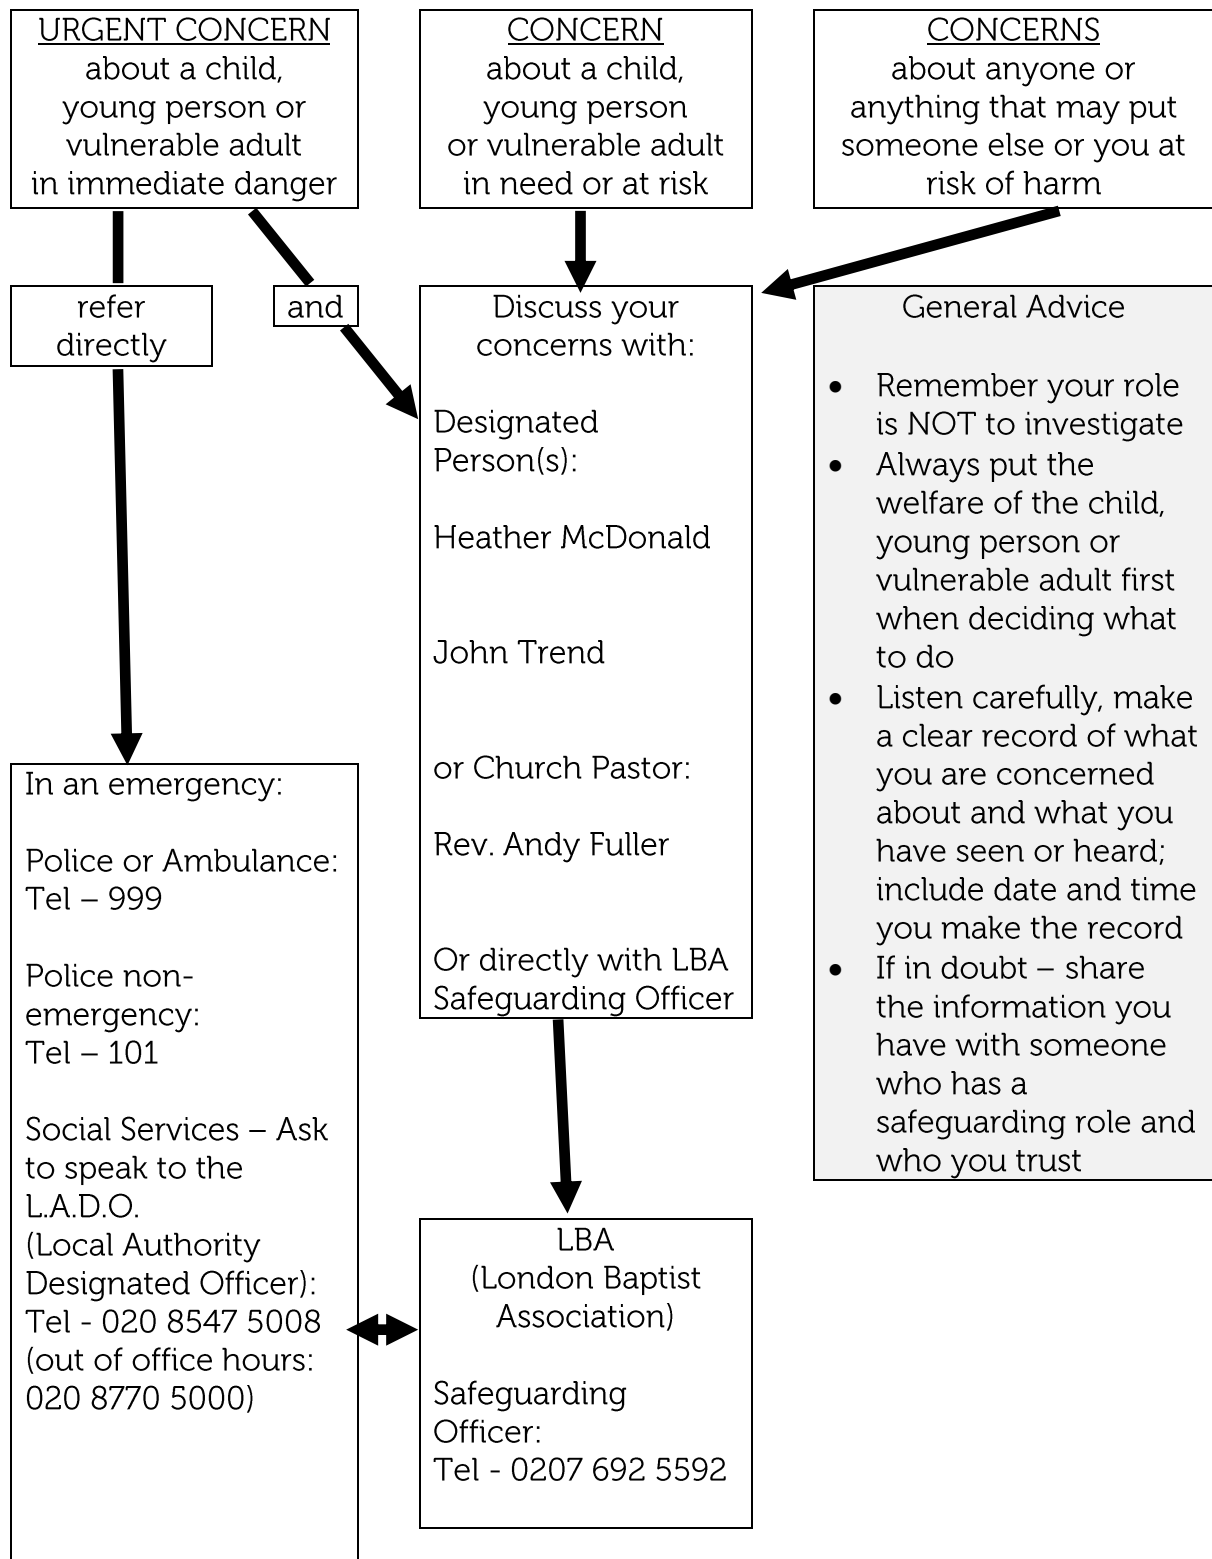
URGENT CONCERN
about a child, young person or vulnerable adult in immediate danger

CONCERN
about a child, young person or vulnerable adult in need or at risk

CONCERNS
about anyone or anything that may put someone else or you at risk of harm

refer directly

and

Discuss your concerns with:

Designated Person(s):

Heather McDonald

John Trend

or Church Pastor:

Rev. Andy Fuller

Or directly with LBA Safeguarding Officer

General Advice

- Remember your role is NOT to investigate
- Always put the welfare of the child, young person or vulnerable adult first when deciding what to do
- Listen carefully, make a clear record of what you are concerned about and what you have seen or heard; include date and time you make the record
- If in doubt – share the information you have with someone who has a safeguarding role and who you trust

In an emergency:

Police or Ambulance:
Tel – 999

Police non-emergency:
Tel – 101

Social Services – Ask to speak to the L.A.D.O.
(Local Authority Designated Officer):
Tel - 020 8547 5008
(out of office hours: 020 8770 5000)

LBA
(London Baptist Association)

Safeguarding Officer:
Tel - 0207 692 5592